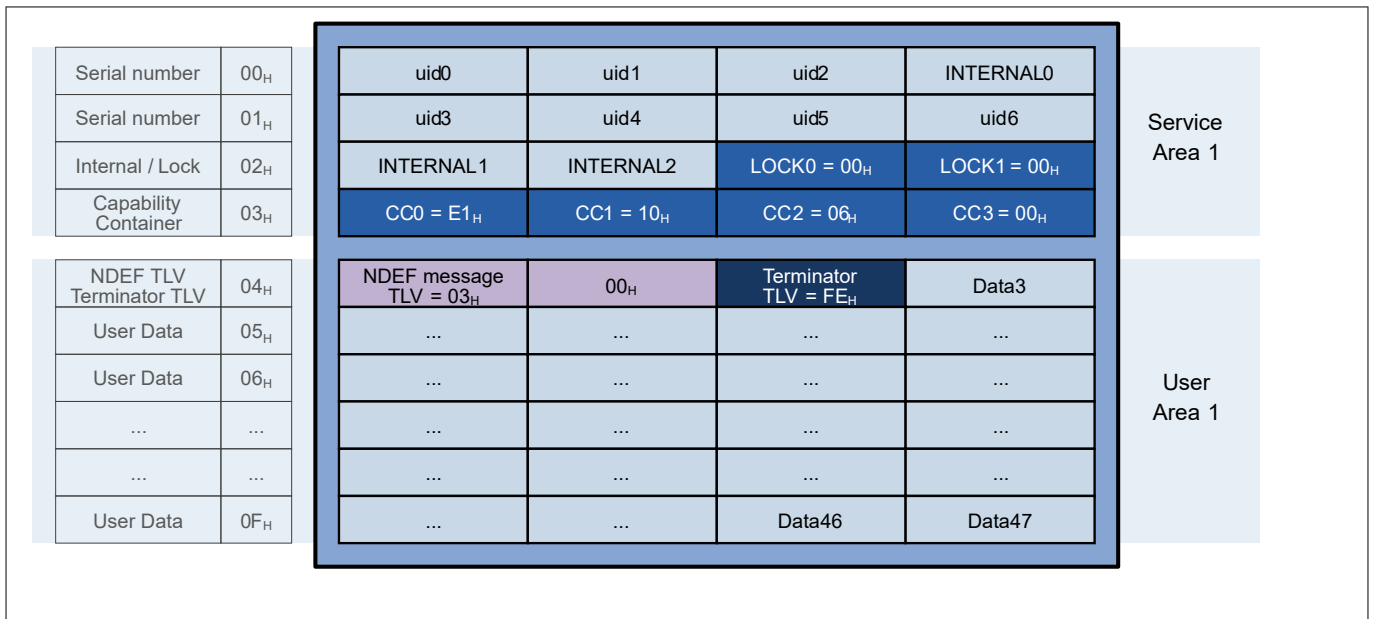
| Serial number | $00_H$ | uid0 | uid1 | uid2 | INTERNAL0 |
|---|---|---|---|---|---|
| Serial number | $01_H$ | uid3 | uid4 | uid5 | uid6 |
| Internal / Lock | $02_H$ | INTERNAL1 | INTERNAL2 | LOCK0 = $00_H$ | LOCK1 = $00_H$ |
| Capability Container | $03_H$ | CC0 = $E1_H$ | CC1 = $10_H$ | CC2 = $06_H$ | CC3 = $00_H$ |

Service Area 1

| NDEF TLV Terminator TLV | $04_H$ | NDEF message TLV = $03_H$ | $00_H$ | Terminator TLV = $FE_H$ | Data3 |
|---|---|---|---|---|---|
| User Data | $05_H$ | ... | ... | ... | ... |
| User Data | $06_H$ | ... | ... | ... | ... |
| ... | ... | ... | ... | ... | ... |
| ... | ... | ... | ... | ... | ... |
| User Data | $0F_H$ | ... | ... | Data46 | Data47 |

User Area 1